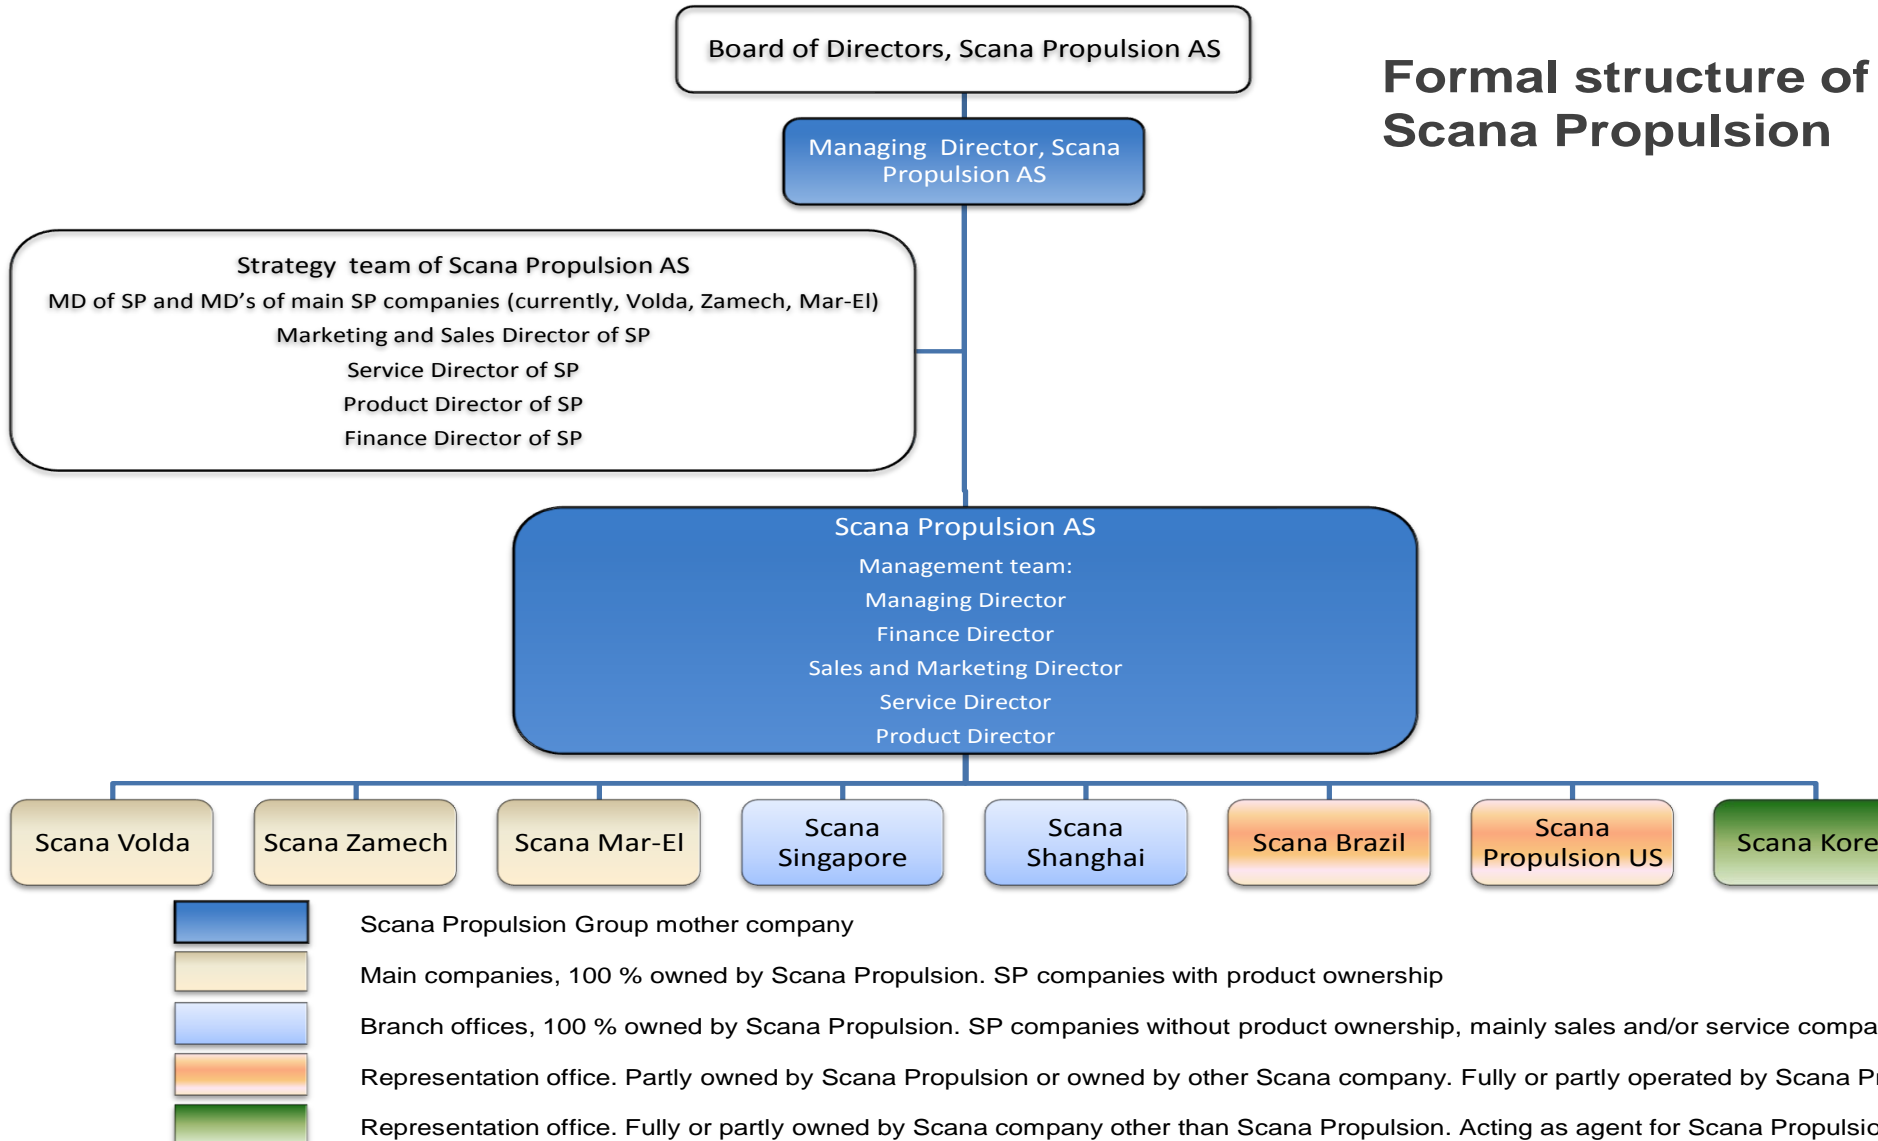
Board of Directors, Scana Propulsion AS

Formal structure of Scana Propulsion

Managing Director, Scana Propulsion AS

Strategy team of Scana Propulsion AS
MD of SP and MD's of main SP companies (currently, Volda, Zamech, Mar-El)
Marketing and Sales Director of SP
Service Director of SP
Product Director of SP
Finance Director of SP

Scana Propulsion AS
Management team:
Managing Director
Finance Director
Sales and Marketing Director
Service Director
Product Director

Scana Volda

Scana Zamech

Scana Mar-El

Scana Singapore

Scana Shanghai

Scana Brazil

Scana Propulsion US

Scana Kore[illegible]

Scana Propulsion Group mother company

Main companies, 100 % owned by Scana Propulsion. SP companies with product ownership

Branch offices, 100 % owned by Scana Propulsion. SP companies without product ownership, mainly sales and/or service compa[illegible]

Representation office. Partly owned by Scana Propulsion or owned by other Scana company. Fully or partly operated by Scana P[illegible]

Representation office. Fully or partly owned by Scana company other than Scana Propulsion. Acting as agent for Scana Propulsi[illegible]